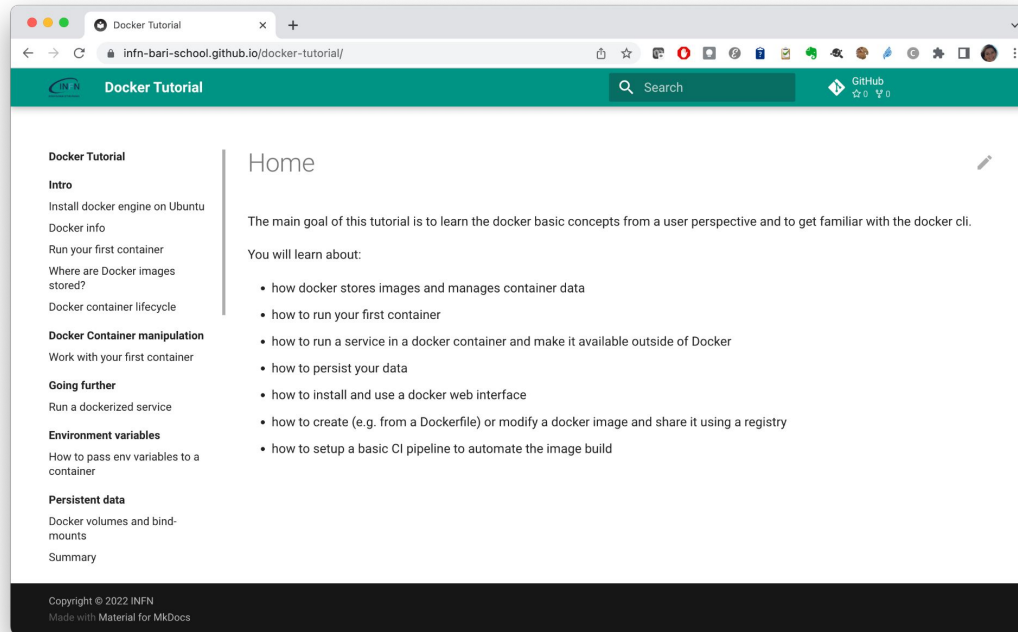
Docker Tutorial ×

infn-bari-school.github.io/docker-tutorial/

INFN Docker Tutorial

Search

GitHub
☆0 ⑂0

Docker Tutorial

Intro

Install docker engine on Ubuntu

Docker info

Run your first container

Where are Docker images stored?

Docker container lifecycle

Docker Container manipulation

Work with your first container

Going further

Run a dockerized service

Environment variables

How to pass env variables to a container

Persistent data

Docker volumes and bind-mounts

Summary

Home

The main goal of this tutorial is to learn the docker basic concepts from a user perspective and to get familiar with the docker cli.

You will learn about:

- how docker stores images and manages container data
- how to run your first container
- how to run a service in a docker container and make it available outside of Docker
- how to persist your data
- how to install and use a docker web interface
- how to create (e.g. from a Dockerfile) or modify a docker image and share it using a registry
- how to setup a basic CI pipeline to automate the image build

Copyright © 2022 INFN
Made with Material for MkDocs